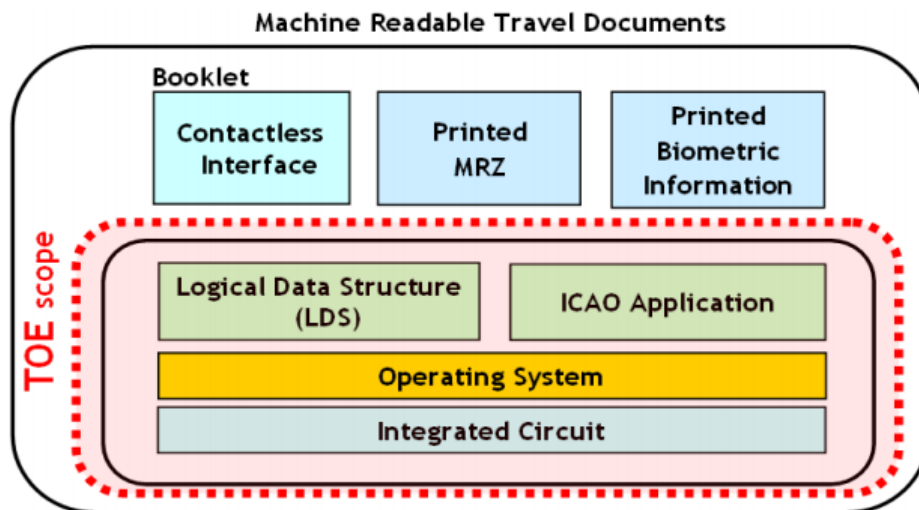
Machine Readable Travel Documents

Booklet

Contactless Interface

Printed MRZ

Printed Biometric Information

TOE scope

Logical Data Structure (LDS)

ICAO Application

Operating System

Integrated Circuit